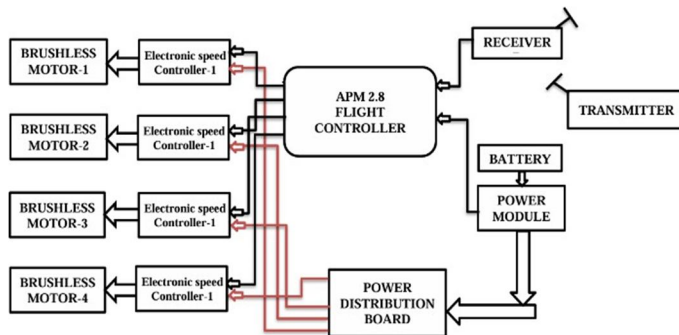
BRUSHLESS MOTOR-1

Electronic speed Controller-1

BRUSHLESS MOTOR-2

Electronic speed Controller-1

BRUSHLESS MOTOR-3

Electronic speed Controller-1

BRUSHLESS MOTOR-4

Electronic speed Controller-1

APM 2.8 FLIGHT CONTROLLER

RECEIVER

TRANSMITTER

BATTERY

POWER MODULE

POWER DISTRIBUTION BOARD